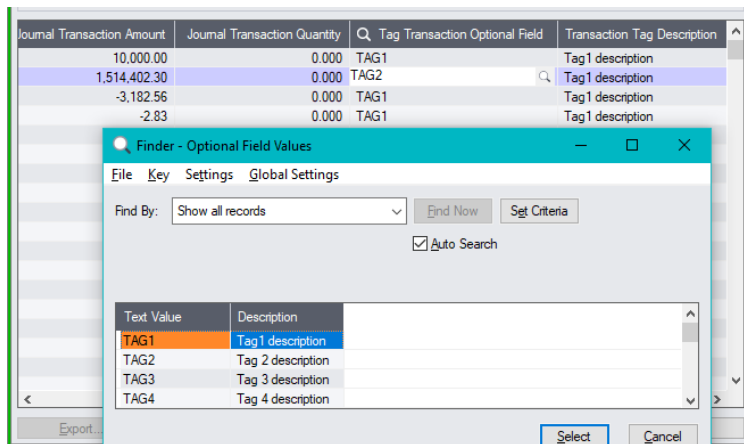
| Journal Transaction Amount | Journal Transaction Quantity | Tag Transaction Optional Field | Transaction Tag Description |
|---|---|---|---|
| 10,000.00 | 0.000 | TAG1 | Tag1 description |
| 1,514,402.30 | 0.000 | TAG2 | Tag1 description |
| -3,182.56 | 0.000 | TAG1 | Tag1 description |
| -2.83 | 0.000 | TAG1 | Tag1 description |

Finder - Optional Field Values

File Key Settings Global Settings

Find By: Show all records

Find Now

Set Criteria

Auto Search

| Text Value | Description |
|---|---|
| TAG1 | Tag1 description |
| TAG2 | Tag 2 description |
| TAG3 | Tag 3 description |
| TAG4 | Tag 4 description |

Export...

Select

Cancel